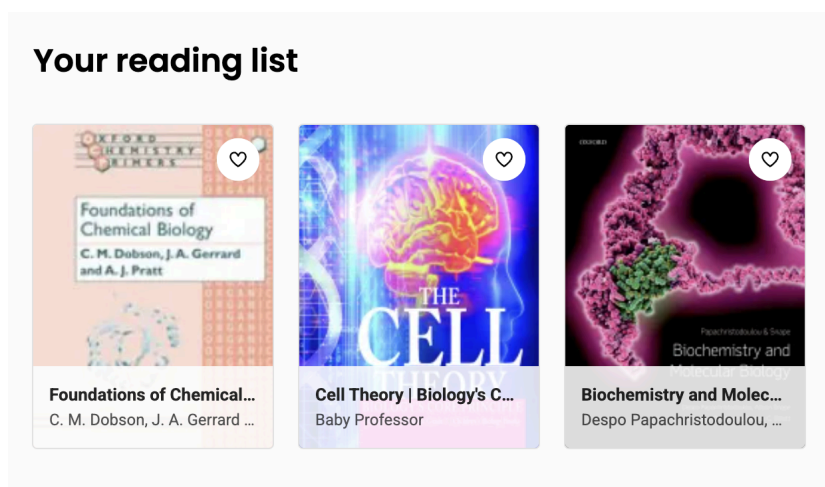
Your reading list

OXFORD CHEMISTRY PRIMERS

Foundations of Chemical Biology

C. M. Dobson, J. A. Gerrard and A. J. Pratt

ORGANIC ORGANIC ORGANIC

Foundations of Chemical...

C. M. Dobson, J. A. Gerrard ...

THE CELL THEORY

Cell Theory | Biology's C...

Baby Professor

OXFORD

Papachristodoulou & Snape

Biochemistry and Molecular Biology

Biochemistry and Molec...

Despo Papachristodoulou, ...